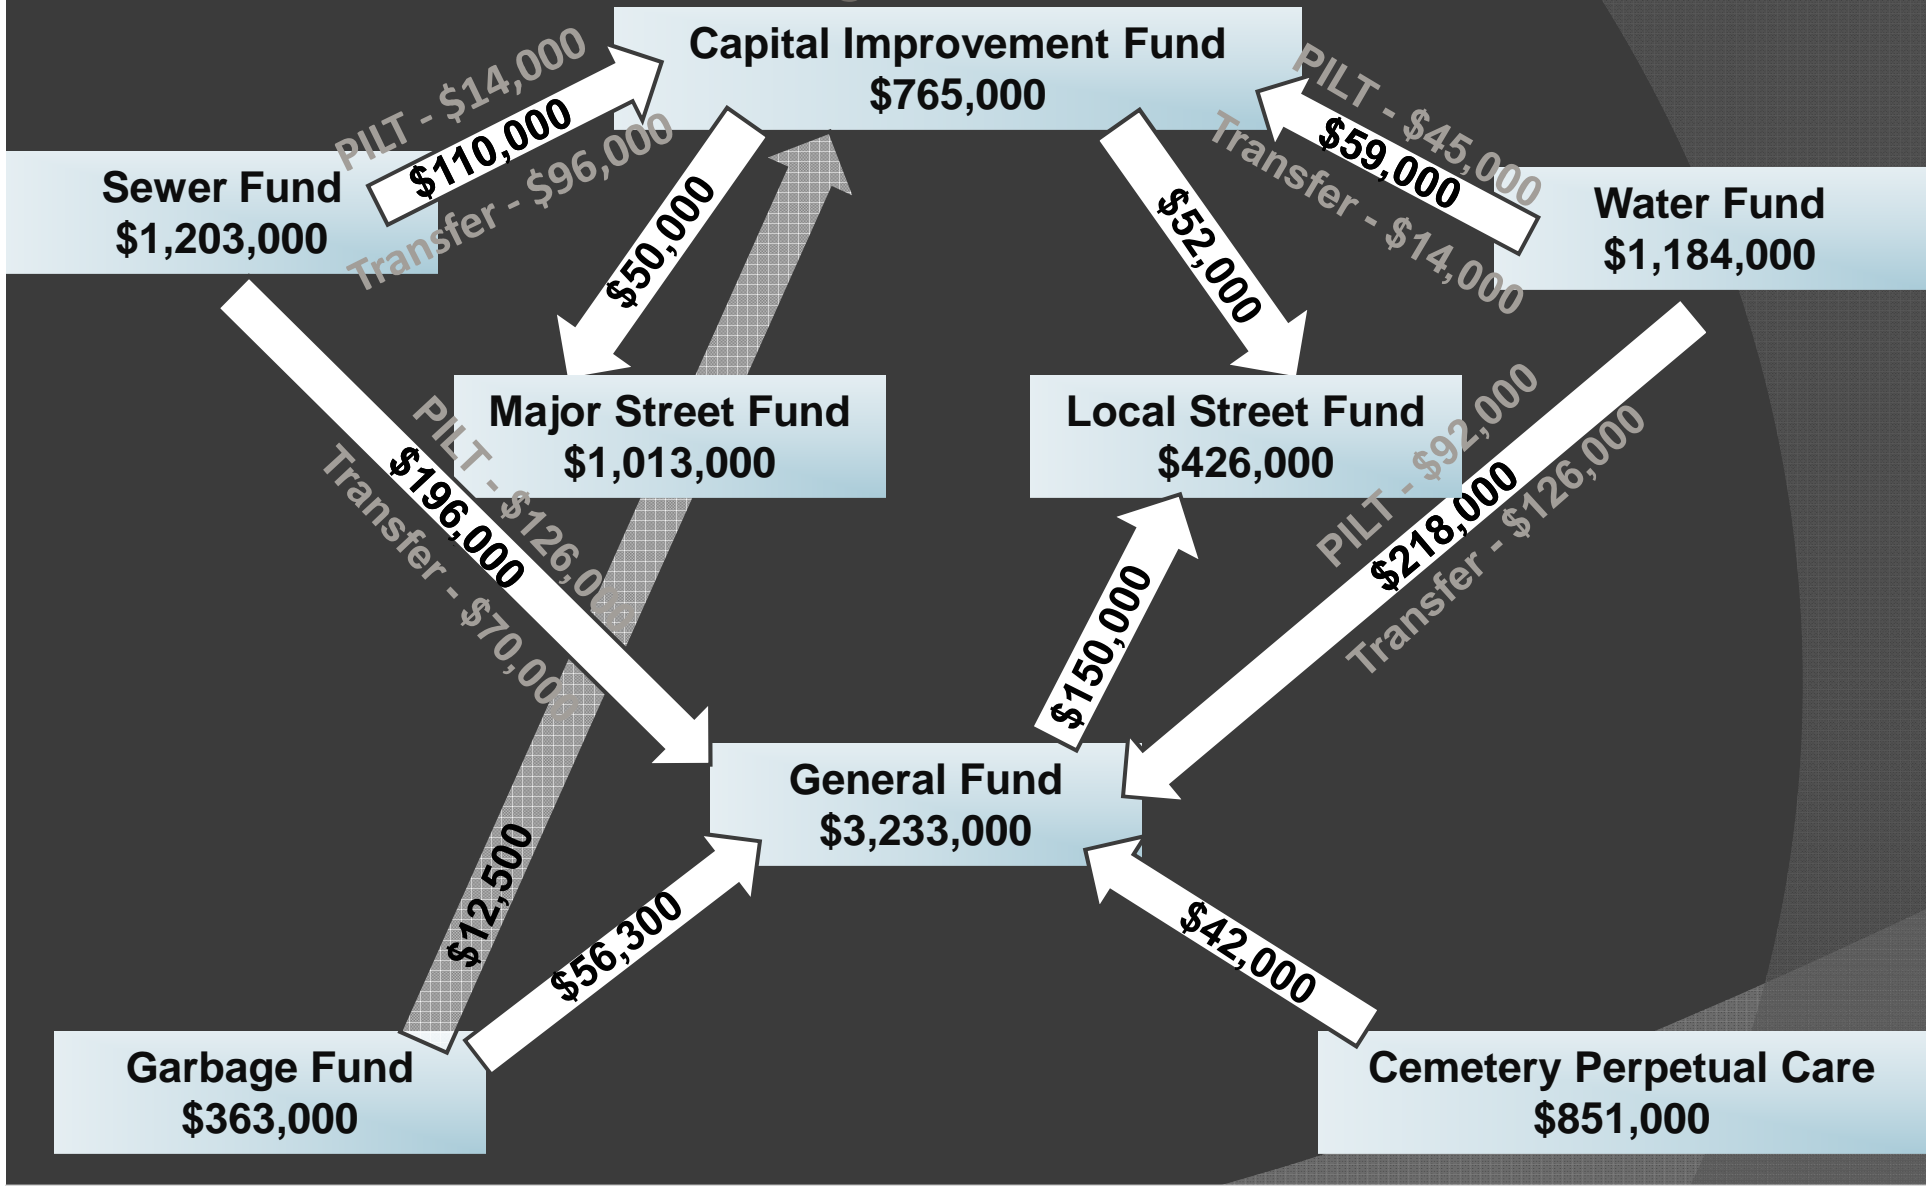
Capital Improvement Fund
$765,000

PILT - $14,000
$110,000
Transfer - $96,000

Sewer Fund
$1,203,000

PILT - $45,000
$59,000
Transfer - $14,000

Water Fund
$1,184,000

$50,000

$52,000

Major Street Fund
$1,013,000

Local Street Fund
$426,000

PILT - $126,000
$196,000
Transfer - $70,000

PILT - $92,000
$218,000
Transfer - $126,000

$150,000

General Fund
$3,233,000

$12,500

$56,300

$42,000

Garbage Fund
$363,000

Cemetery Perpetual Care
$851,000